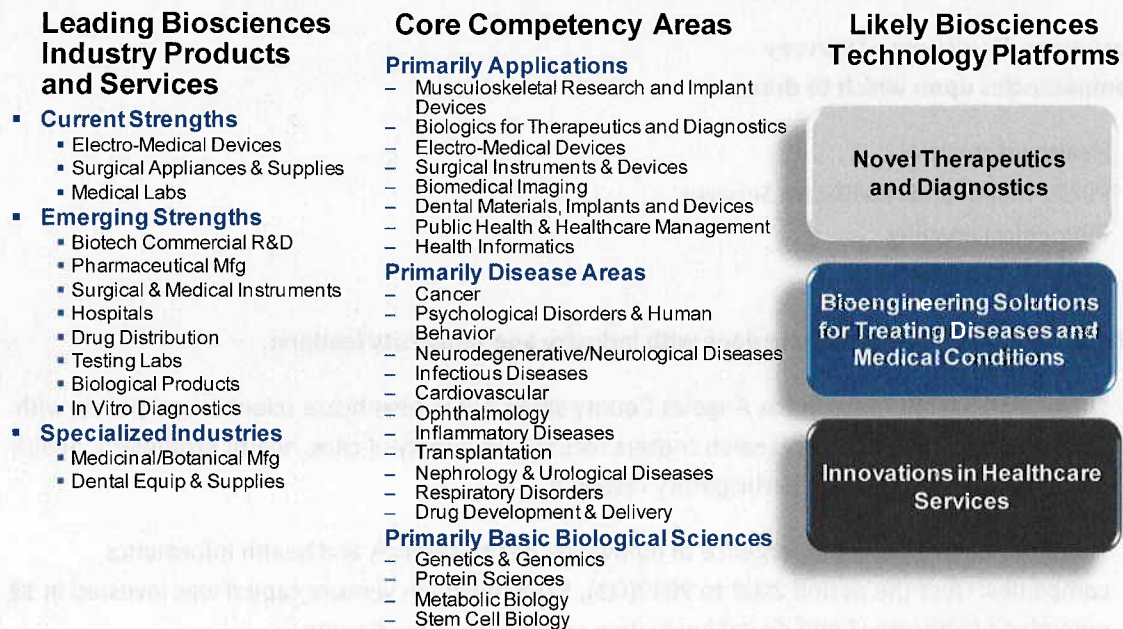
Leading Biosciences Industry Products and Services

- Current Strengths
  - Electro-Medical Devices
  - Surgical Appliances & Supplies
  - Medical Labs
- Emerging Strengths
  - Biotech Commercial R&D
  - Pharmaceutical Mfg
  - Surgical & Medical Instruments
  - Hospitals
  - Drug Distribution
  - Testing Labs
  - Biological Products
  - In Vitro Diagnostics
- Specialized Industries
  - Medicinal/Botanical Mfg
  - Dental Equip & Supplies

Core Competency Areas

Primarily Applications
– Musculoskeletal Research and Implant Devices
– Biologics for Therapeutics and Diagnostics
– Electro-Medical Devices
– Surgical Instruments & Devices
– Biomedical Imaging
– Dental Materials, Implants and Devices
– Public Health & Healthcare Management
– Health Informatics

Primarily Disease Areas
– Cancer
– Psychological Disorders & Human Behavior
– Neurodegenerative/Neurological Diseases
– Infectious Diseases
– Cardiovascular
– Ophthalmology
– Inflammatory Diseases
– Transplantation
– Nephrology & Urological Diseases
– Respiratory Disorders
– Drug Development & Delivery

Primarily Basic Biological Sciences
– Genetics & Genomics
– Protein Sciences
– Metabolic Biology
– Stem Cell Biology

Likely Biosciences Technology Platforms

Novel Therapeutics and Diagnostics

Bioengineering Solutions for Treating Diseases and Medical Conditions

Innovations in Healthcare Services